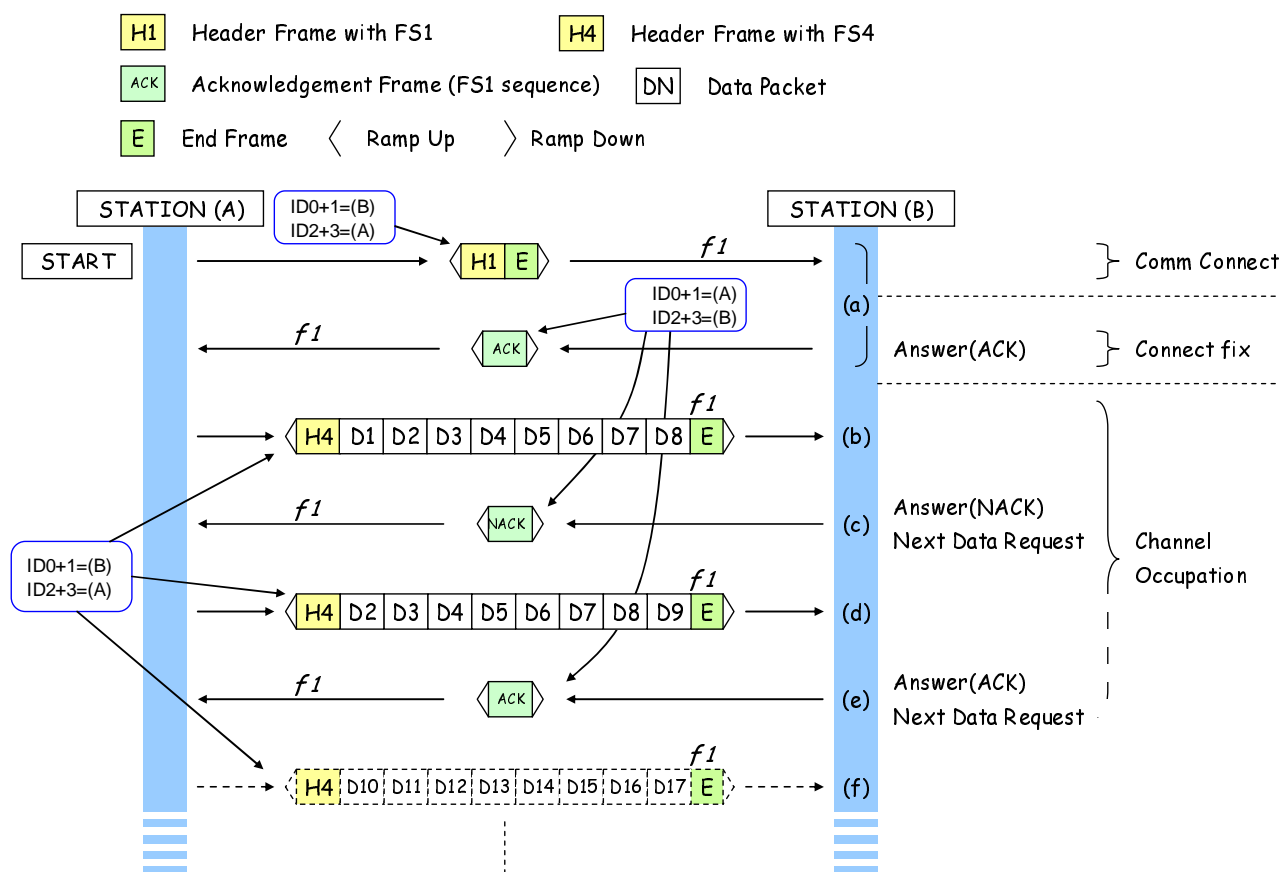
H1 Header Frame with FS1
H4 Header Frame with FS4
ACK Acknowledgement Frame (FS1 sequence)
DN Data Packet
E End Frame
〈 Ramp Up
〉 Ramp Down

STATION (A)
STATION (B)
START

ID0+1=(B)
ID2+3=(A)

H1 E
f1
(a)
Comm Connect

ID0+1=(A)
ID2+3=(B)

f1
ACK
Answer(ACK)
Connect fix

f1
H4 D1 D2 D3 D4 D5 D6 D7 D8 E
(b)

f1
NACK
(c)
Answer(NACK)
Next Data Request

Channel Occupation

ID0+1=(B)
ID2+3=(A)

f1
H4 D2 D3 D4 D5 D6 D7 D8 D9 E
(d)

f1
ACK
(e)
Answer(ACK)
Next Data Request

f1
H4 D10 D11 D12 D13 D14 D15 D16 D17 E
(f)